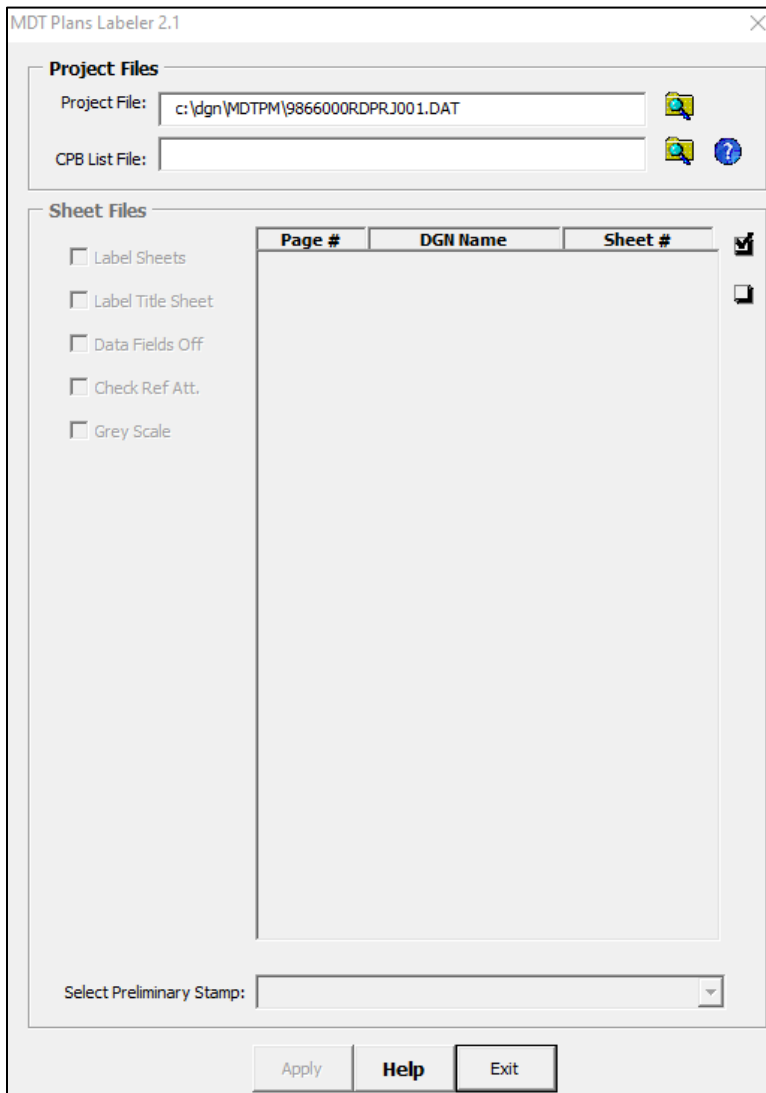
MDT Plans Labeler 2.1

Project Files

Project File: c:\dgn\MDTPM\9866000RDPRJ001.DAT

CPB List File:

Sheet Files

Label Sheets

Label Title Sheet

Data Fields Off

Check Ref Att.

Grey Scale

| Page # | DGN Name | Sheet # |
|---|---|---|

Select Preliminary Stamp:

Apply Help Exit